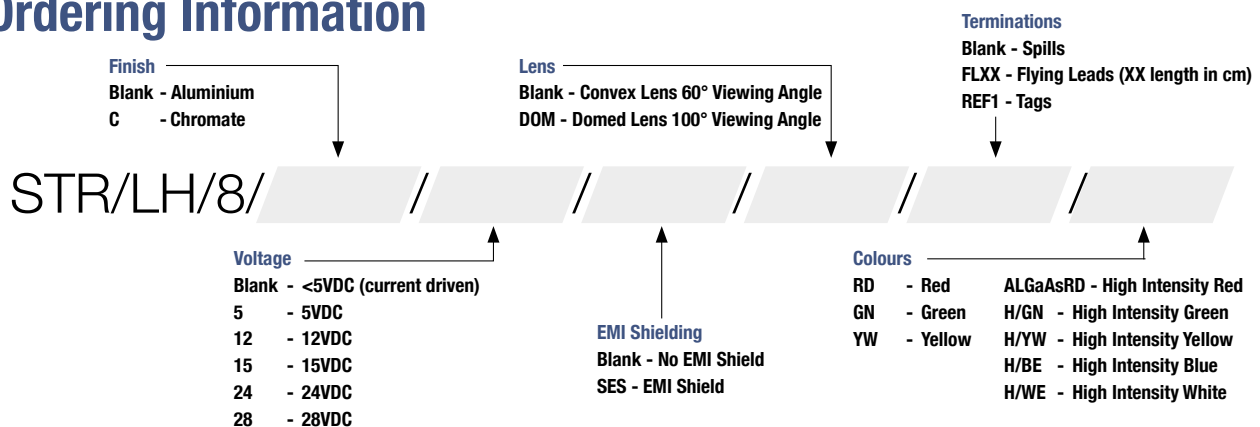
Ordering Information

Finish
Blank - Aluminium
C - Chromate

Lens
Blank - Convex Lens 60° Viewing Angle
DOM - Domed Lens 100° Viewing Angle

Terminations
Blank - Spills
FLXX - Flying Leads (XX length in cm)
REF1 - Tags

STR/LH/8/ / / / / /

Voltage
Blank - <5VDC (current driven)
5 - 5VDC
12 - 12VDC
15 - 15VDC
24 - 24VDC
28 - 28VDC

EMI Shielding
Blank - No EMI Shield
SES - EMI Shield

Colours
RD - Red
GN - Green
YW - Yellow
ALGaAsRD - High Intensity Red
H/GN - High Intensity Green
H/YW - High Intensity Yellow
H/BE - High Intensity Blue
H/WE - High Intensity White